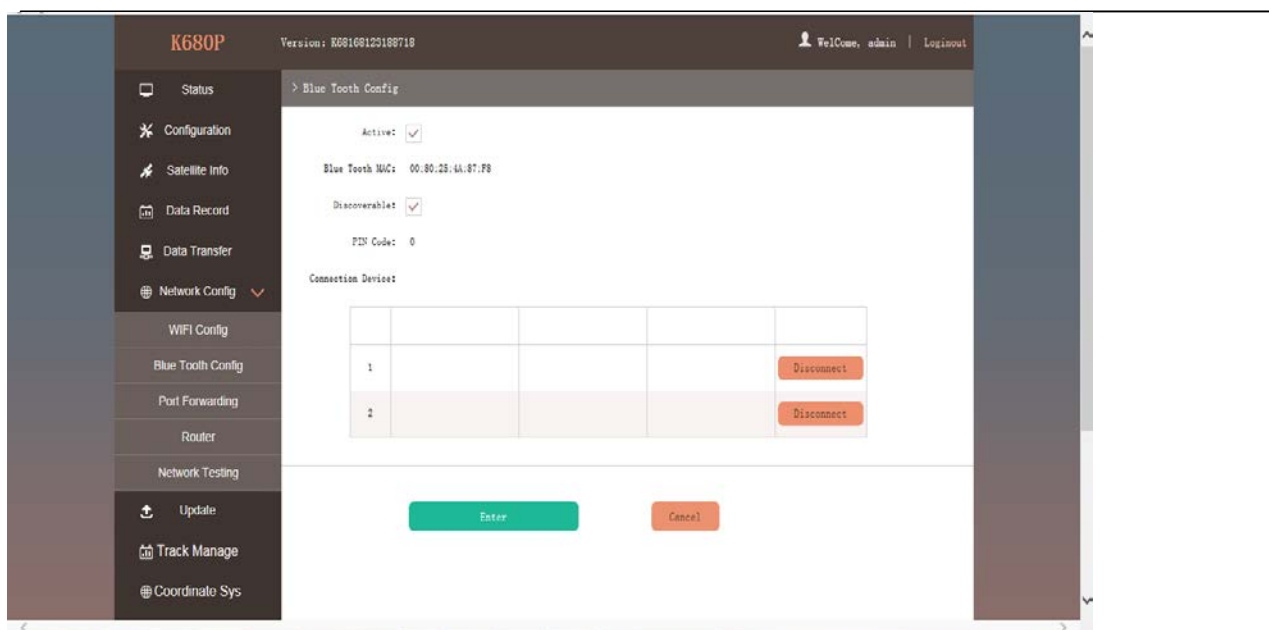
K680P

Version: K68168123188718

WelCome, admin | Loginout

Status

Configuration

Satellite Info

Data Record

Data Transfer

Network Config

WIFI Config

Blue Tooth Config

Port Forwarding

Router

Network Testing

Update

Track Manage

Coordinate Sys

> Blue Tooth Config

Active:

Blue Tooth MAC: 00:80:25:4A:87:F8

Discoverable:

PIN Code: 0

Connection Device:

| | | | | |
|---|---|---|---|---|
| 1 | | | | Disconnect |
| 2 | | | | Disconnect |

Enter

Cancel